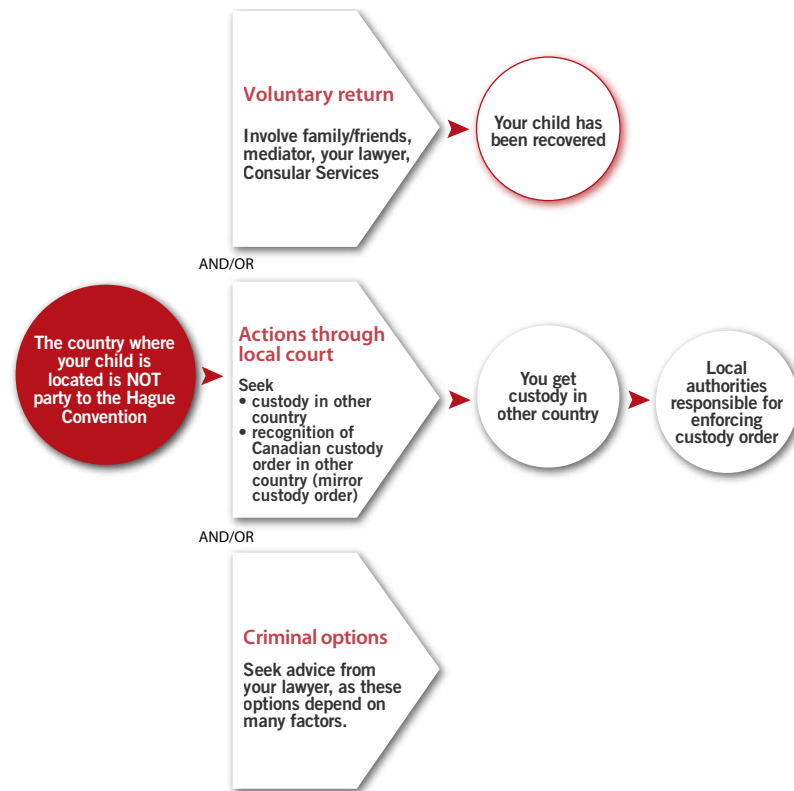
Voluntary return

Involve family/friends, mediator, your lawyer, Consular Services

Your child has been recovered

AND/OR

The country where your child is located is NOT party to the Hague Convention

Actions through local court

Seek
• custody in other country
• recognition of Canadian custody order in other country (mirror custody order)

You get custody in other country

Local authorities responsible for enforcing custody order

AND/OR

Criminal options

Seek advice from your lawyer, as these options depend on many factors.